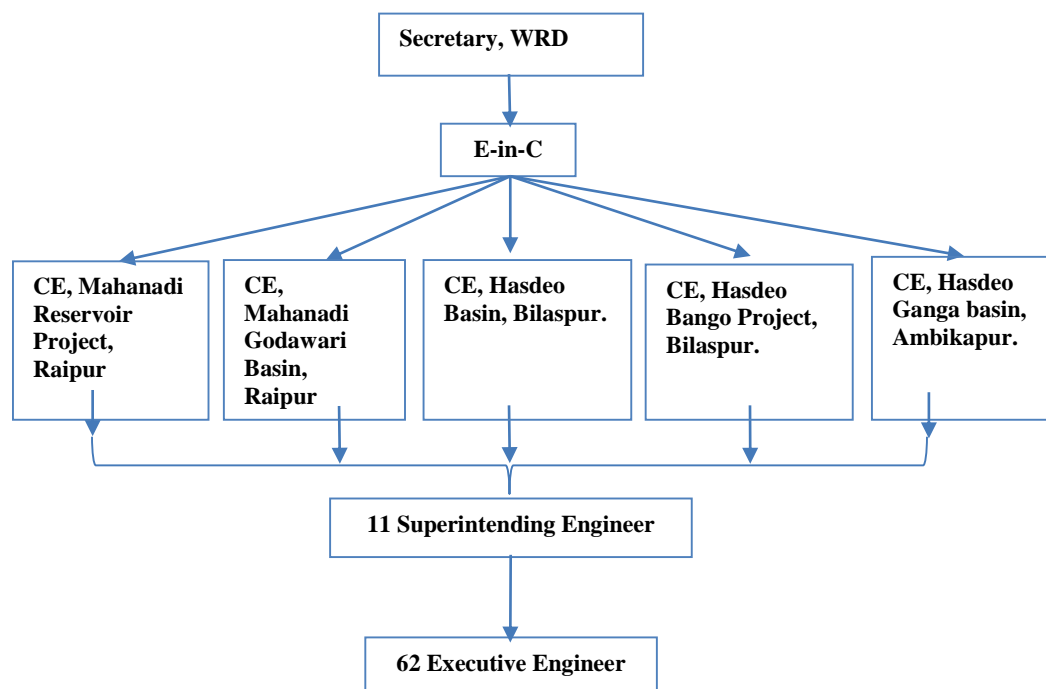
Secretary, WRD

E-in-C

CE, Mahanadi Reservoir Project, Raipur

CE, Mahanadi Godawari Basin, Raipur

CE, Hasdeo Basin, Bilaspur.

CE, Hasdeo Bango Project, Bilaspur.

CE, Hasdeo Ganga basin, Ambikapur.

11 Superintending Engineer

62 Executive Engineer